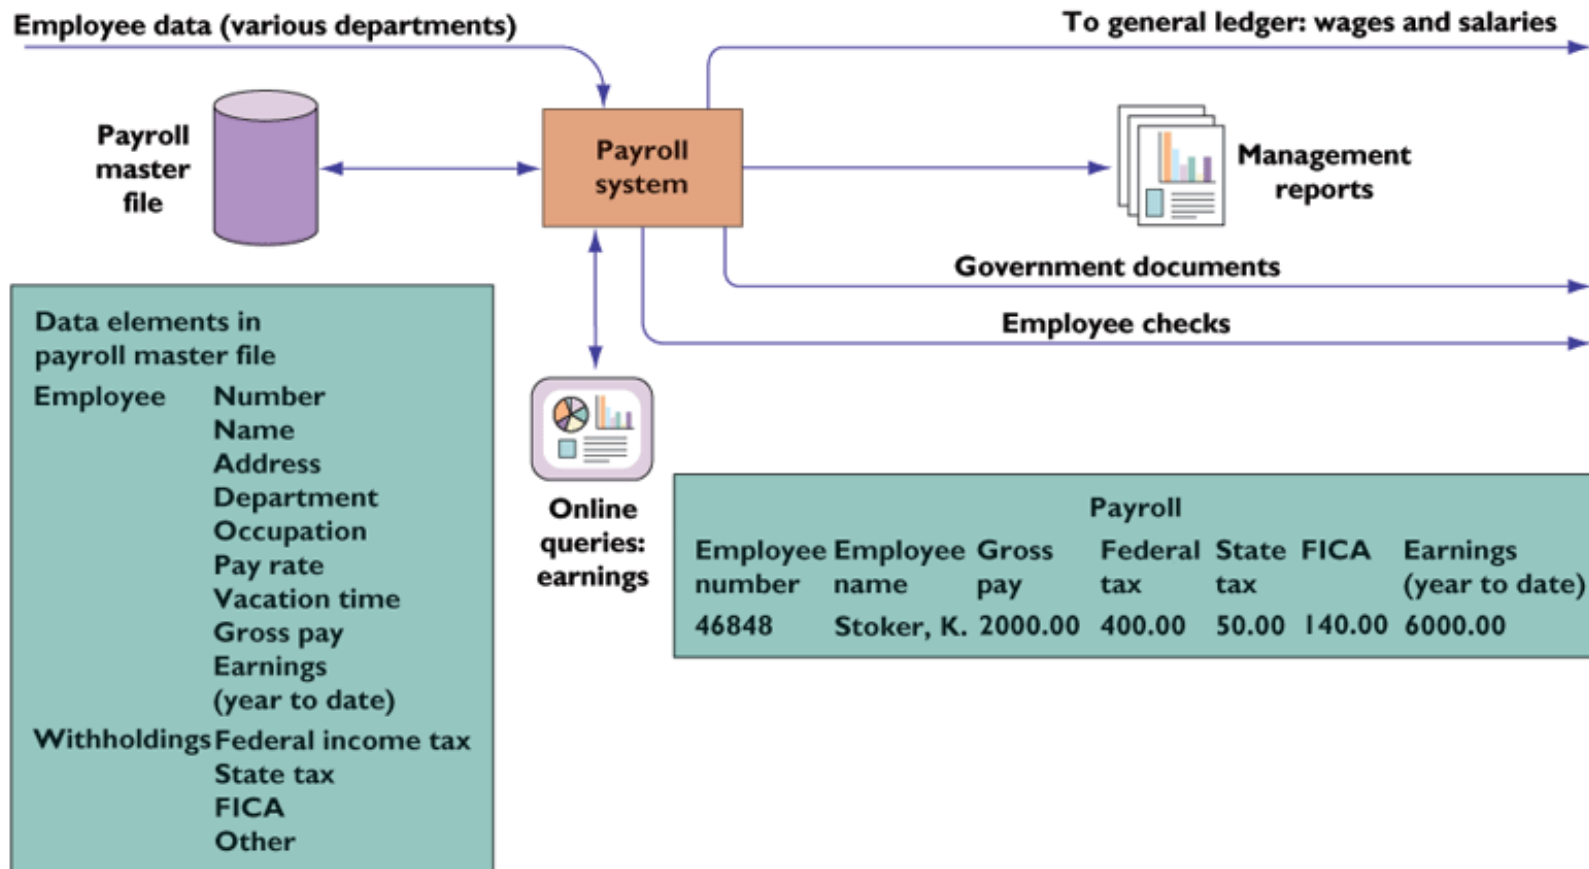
Employee data (various departments)

To general ledger: wages and salaries

Payroll master file

Payroll system

Management reports

Government documents

Employee checks

Data elements in payroll master file

Employee Number
Name
Address
Department
Occupation
Pay rate
Vacation time
Gross pay
Earnings (year to date)

Withholdings Federal income tax
State tax
FICA
Other

Online queries: earnings

Payroll

| Employee number | Employee name | Gross pay | Federal tax | State tax | FICA | Earnings (year to date) |
|---|---|---|---|---|---|---|
| 46848 | Stoker, K. | 2000.00 | 400.00 | 50.00 | 140.00 | 6000.00 |